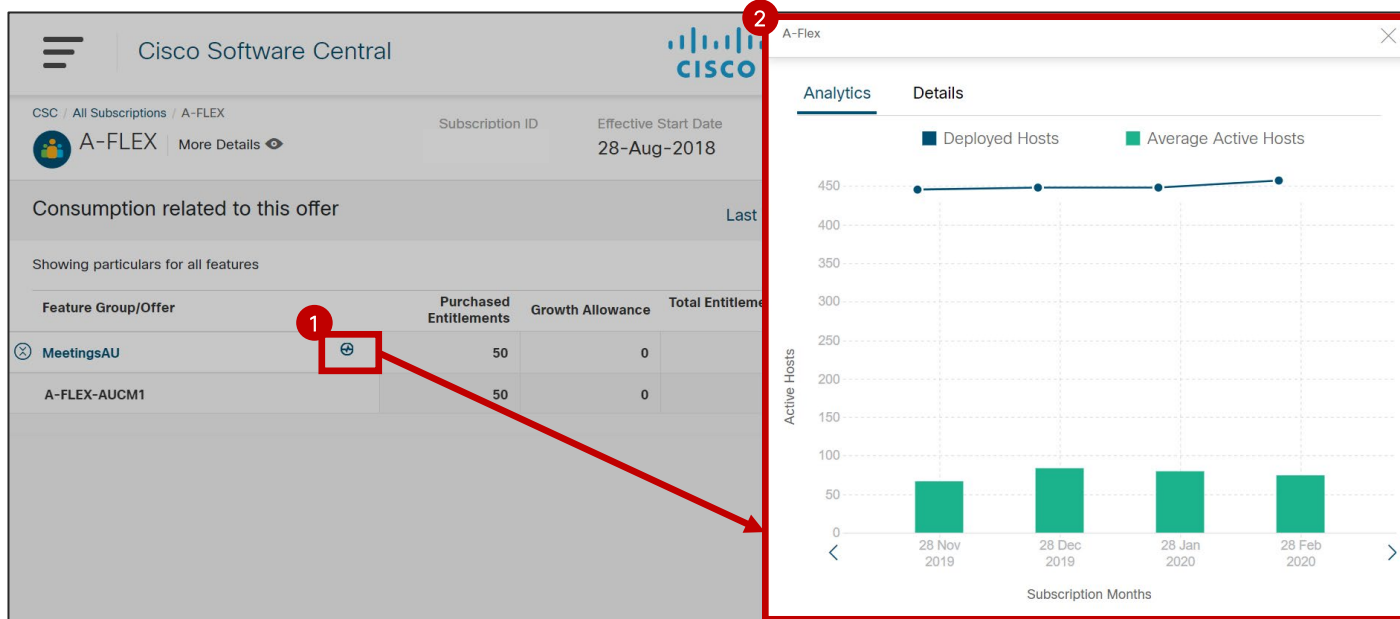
Cisco Software Central

cisco

CSC / All Subscriptions / A-FLEX

A-FLEX | More Details

Subscription ID

Effective Start Date
28-Aug-2018

Consumption related to this offer

Last

Showing particulars for all features

| Feature Group/Offer | | Purchased Entitlements | Growth Allowance | Total Entitleme |
|---|---|---|---|---|
| MeetingsAU | | 50 | 0 | |
| A-FLEX-AUCM1 | | 50 | 0 | |

1

2

A-Flex

Analytics Details

Deployed Hosts Average Active Hosts

450
400
350
300
250
200
150
100
50
0

Active Hosts

28 Nov 2019
28 Dec 2019
28 Jan 2020
28 Feb 2020

Subscription Months